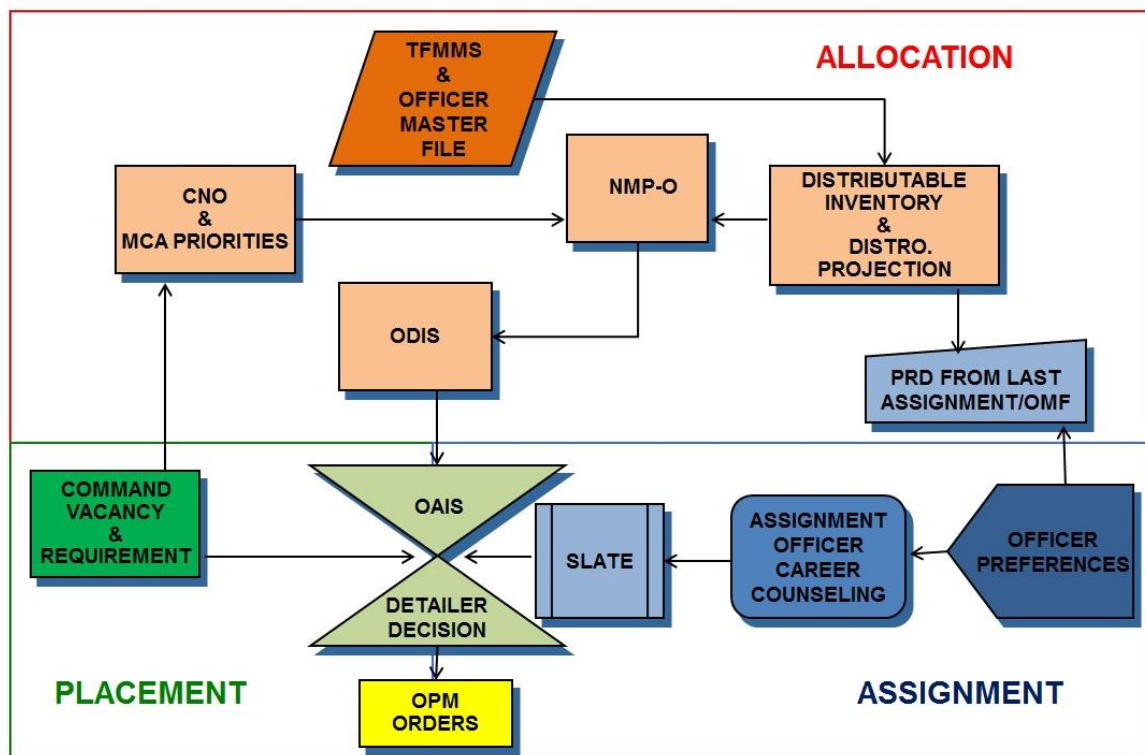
TFMMS & OFFICER MASTER FILE

ALLOCATION

CNO & MCA PRIORITIES

NMP-O

DISTRIBUTABLE INVENTORY & DISTRO. PROJECTION

ODIS

PRD FROM LAST ASSIGNMENT/OMF

COMMAND VACANCY & REQUIREMENT

OAIS

DETAILER DECISION

SLATE

ASSIGNMENT OFFICER CAREER COUNSELING

OFFICER PREFERENCES

PLACEMENT

OPM ORDERS

ASSIGNMENT